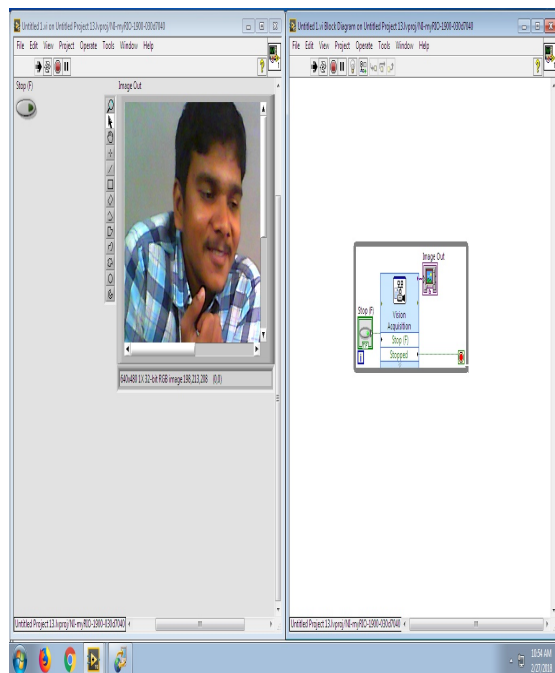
Untitled 1.vi on Untitled Project 13.lvproj/NI-myRIO-1900-030d7040

File Edit View Project Operate Tools Window Help

Stop (F)

Image Out

640x480 1X 32-bit RGB image 199,213,208 (0,0)

Untitled Project 13.lvproj/NI-myRIO-1900-030d7040

Untitled 1.vi Block Diagram on Untitled Project 13.lvproj/NI-myRIO-1900-030d7040

File Edit View Project Operate Tools Window Help

Image Out

Stop (F)

Vision Acquisition

Stop (F)

Stopped

Untitled Project 13.lvproj/NI-myRIO-1900-030d7040

10:54 AM
2/27/2019